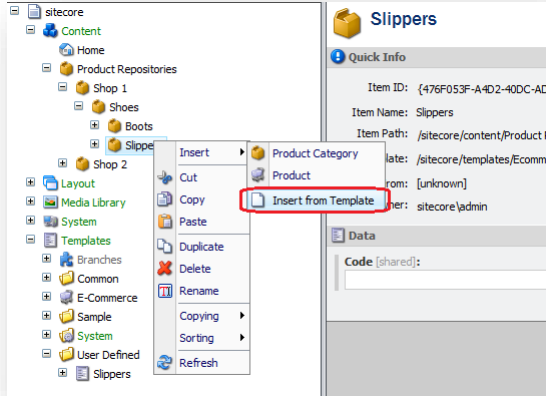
sitecore
Content
Home
Product Repositories
Shop 1
Shoes
Boots
Slippe
Shop 2
Layout
Media Library
System
Templates
Branches
Common
E-Commerce
Sample
System
User Defined
Slippers

Insert
Cut
Copy
Paste
Duplicate
Delete
Rename
Copying
Sorting
Refresh

Product Category
Product
Insert from Template

Slippers
Quick Info
Item ID: {476F053F-A4D2-40DC-AD
Item Name: Slippers
Item Path: /sitecore/content/Product
late: /sitecore/templates/Ecomm
rom: [unknown]
ner: sitecore\admin
Data
Code [shared]: